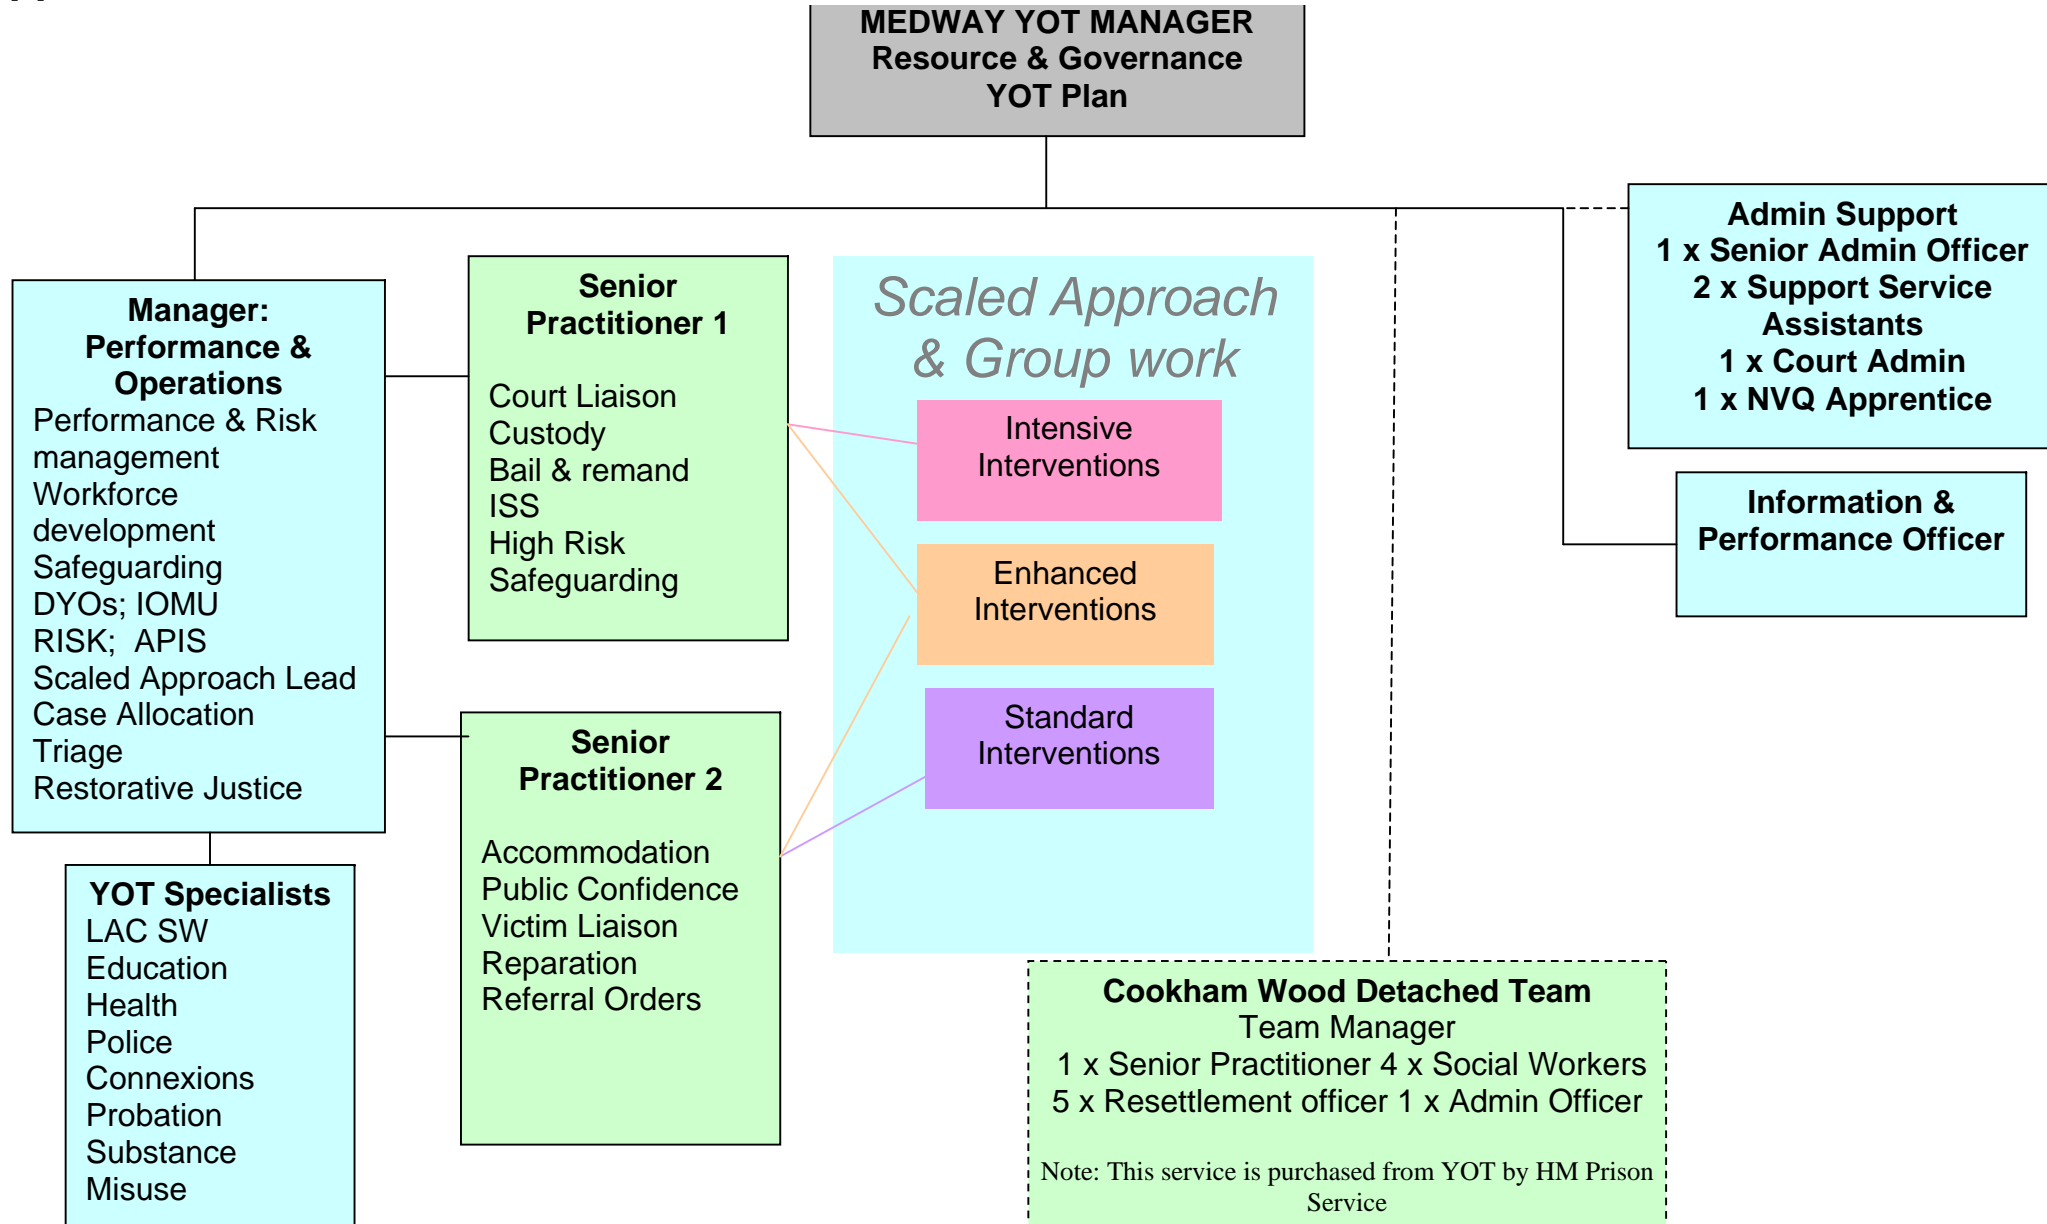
MEDWAY YOT MANAGER
Resource & Governance
YOT Plan

Manager:
Performance & Operations
Performance & Risk management
Workforce development
Safeguarding
DYOs; IOMU
RISK; APIS
Scaled Approach Lead
Case Allocation
Triage
Restorative Justice

YOT Specialists
LAC SW
Education
Health
Police
Connexions
Probation
Substance Misuse

Senior Practitioner 1

Court Liaison
Custody
Bail & remand
ISS
High Risk
Safeguarding

Senior Practitioner 2

Accommodation
Public Confidence
Victim Liaison
Reparation
Referral Orders

Scaled Approach & Group work

Intensive Interventions

Enhanced Interventions

Standard Interventions

Admin Support
1 x Senior Admin Officer
2 x Support Service Assistants
1 x Court Admin
1 x NVQ Apprentice

Information & Performance Officer

Cookham Wood Detached Team
Team Manager
1 x Senior Practitioner 4 x Social Workers
5 x Resettlement officer 1 x Admin Officer

Note: This service is purchased from YOT by HM Prison Service